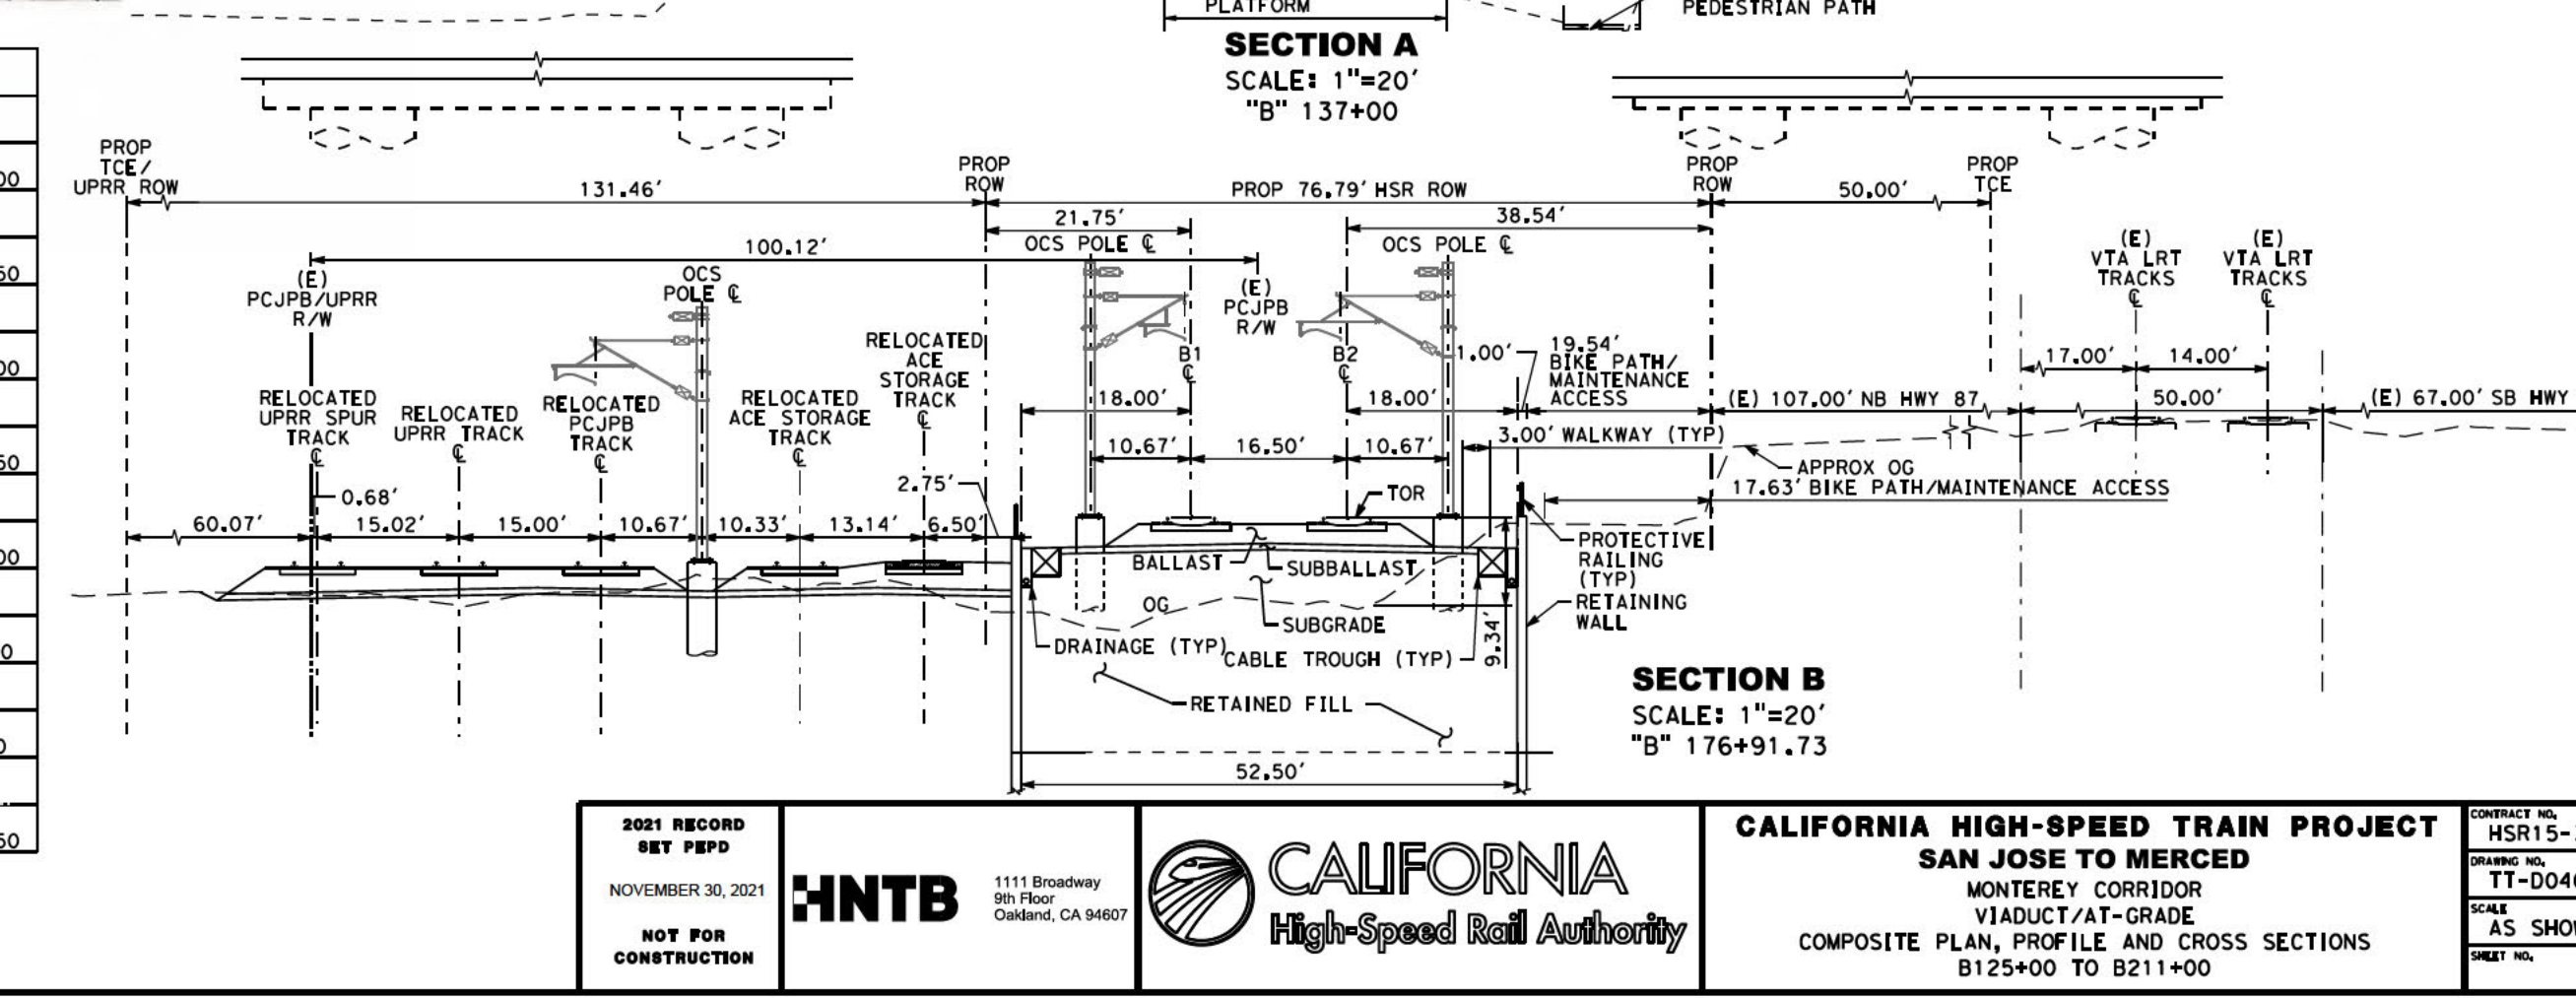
PLATFORM
PEDESTRIAN PATH
SECTION A
SCALE: 1"=20'
"B" 137+00

00
50
00
50
00
0
0
50

PROP TCE/ UPRR ROW
131.46'
PROP ROW
PROP 76.79' HSR ROW
PROP ROW
50.00'
PROP TCE
21.75'
38.54'
OCS POLE ℄
OCS POLE ℄
100.12'
(E) PCJPB/UPRR R/W
OCS POLE ℄
(E) PCJPB R/W
(E) VTA LRT TRACKS ℄
(E) VTA LRT TRACKS ℄
RELOCATED ACE STORAGE TRACK ℄
B1 ℄
B2 ℄
1.00'
19.54' BIKE PATH/ MAINTENANCE ACCESS
17.00'
14.00'
RELOCATED UPRR SPUR TRACK ℄
RELOCATED UPRR TRACK ℄
RELOCATED PCJPB TRACK ℄
RELOCATED ACE STORAGE TRACK ℄
18.00'
18.00'
(E) 107.00' NB HWY 87
50.00'
(E) 67.00' SB HWY
3.00' WALKWAY (TYP)
10.67'
16.50'
10.67'
APPROX OG
2.75'
17.63' BIKE PATH/MAINTENANCE ACCESS
0.68'
TOR
60.07'
15.02'
15.00'
10.67'
10.33'
13.14'
6.50'
PROTECTIVE RAILING (TYP)
BALLAST
SUBBALLAST
OG
RETAINING WALL
SUBGRADE
9.34'
DRAINAGE (TYP)
CABLE TROUGH (TYP)
SECTION B
SCALE: 1"=20'
"B" 176+91.73
RETAINED FILL
52.50'

2021 RECORD SET PEPD
NOVEMBER 30, 2021
NOT FOR CONSTRUCTION
HNTB
1111 Broadway 9th Floor Oakland, CA 94607
CALIFORNIA High-Speed Rail Authority
CALIFORNIA HIGH-SPEED TRAIN PROJECT
SAN JOSE TO MERCED
MONTEREY CORRIDOR
VIADUCT/AT-GRADE
COMPOSITE PLAN, PROFILE AND CROSS SECTIONS
B125+00 TO B211+00
CONTRACT NO.
HSR15-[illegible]
DRAWING NO.
TT-D04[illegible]
SCALE
AS SHO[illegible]
SHEET NO.